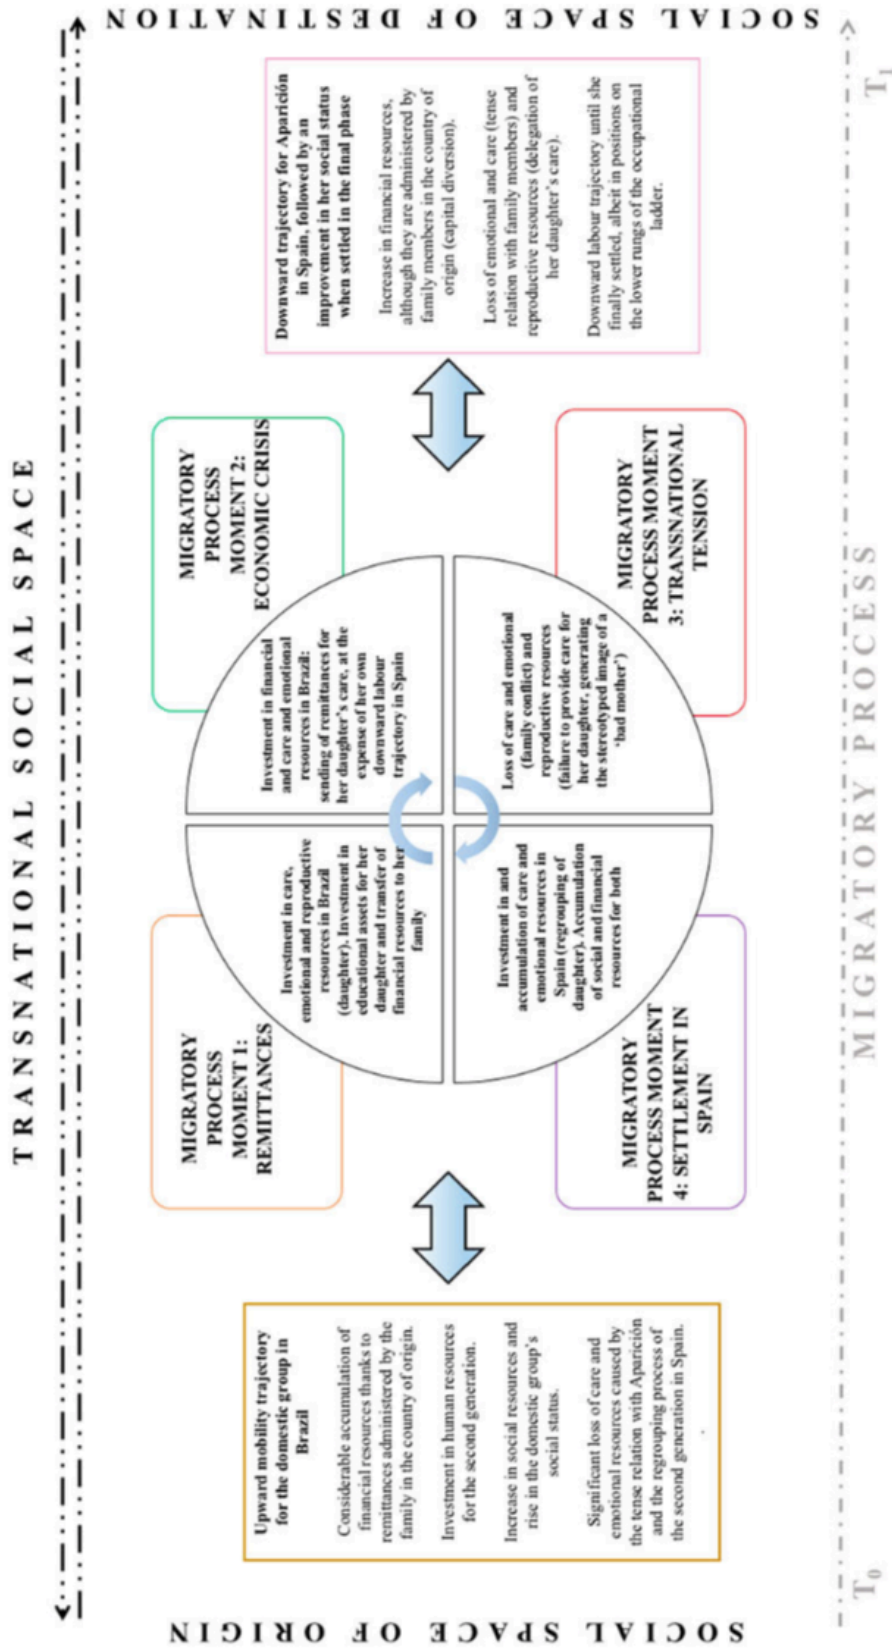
SOCIAL SPACE OF DESTINATION

TRANSNATIONAL SOCIAL SPACE

SOCIAL SPACE OF ORIGIN

Upward mobility trajectory for the domestic group in Brazil

Considerable accumulation of financial resources thanks to remittances administered by the family in the country of origin.

Investment in human resources for the second generation.

Increase in social resources and rise in the domestic group's social status.

Significant loss of care and emotional resources caused by the tense relation with Aparición and the regrouping process of the second generation in Spain.

MIGRATORY PROCESS MOMENT 1: REMITTANCES

Investment in care, emotional and reproductive resources in Brazil (daughter). Investment in educational assets for her daughter and transfer of financial resources to her family

MIGRATORY PROCESS MOMENT 2: ECONOMIC CRISIS

Investment in financial and care and emotional resources in Brazil: sending of remittances for her daughter's care, at the expense of her own downward labour trajectory in Spain

Investment in and accumulation of care and emotional resources in Spain (regrouping of daughter). Accumulation of social and financial resources for both

MIGRATORY PROCESS MOMENT 4: SETTLEMENT IN SPAIN

Loss of care and emotional (family conflict) and reproductive resources (failure to provide care for her daughter, generating the stereotyped image of a "bad mother")

MIGRATORY PROCESS MOMENT 3: TRANSNATIONAL TENSION

Downward trajectory for Aparición in Spain, followed by an improvement in her social status when settled in the final phase

Increase in financial resources, although they are administered by family members in the country of origin (capital diversion).

Loss of emotional and care (tense relation with family members) and reproductive resources (delegation of her daughter's care).

Downward labour trajectory until she finally settled, albeit in positions on the lower rungs of the occupational ladder.

$T_0$

MIGRATORY PROCESS

$T_1$